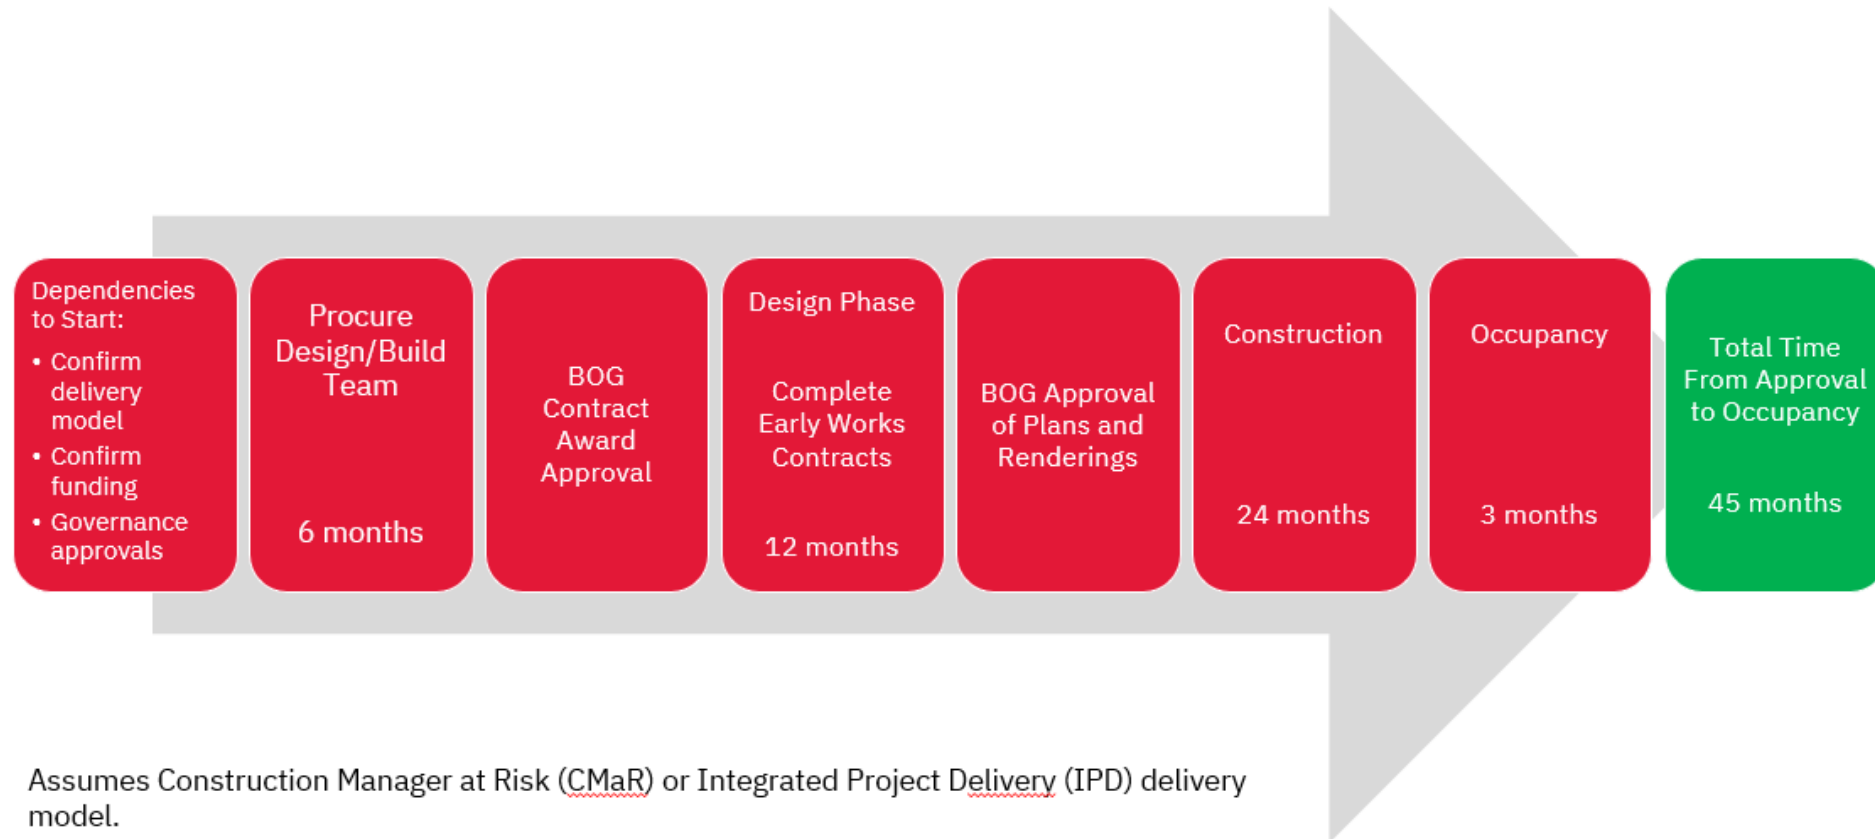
Dependencies to Start:

- Confirm delivery model
- Confirm funding
- Governance approvals

Procure Design/Build Team

6 months

BOG Contract Award Approval

Design Phase

Complete Early Works Contracts

12 months

BOG Approval of Plans and Renderings

Construction

24 months

Occupancy

3 months

Total Time From Approval to Occupancy

45 months

Assumes Construction Manager at Risk (CMaR) or Integrated Project Delivery (IPD) delivery model.